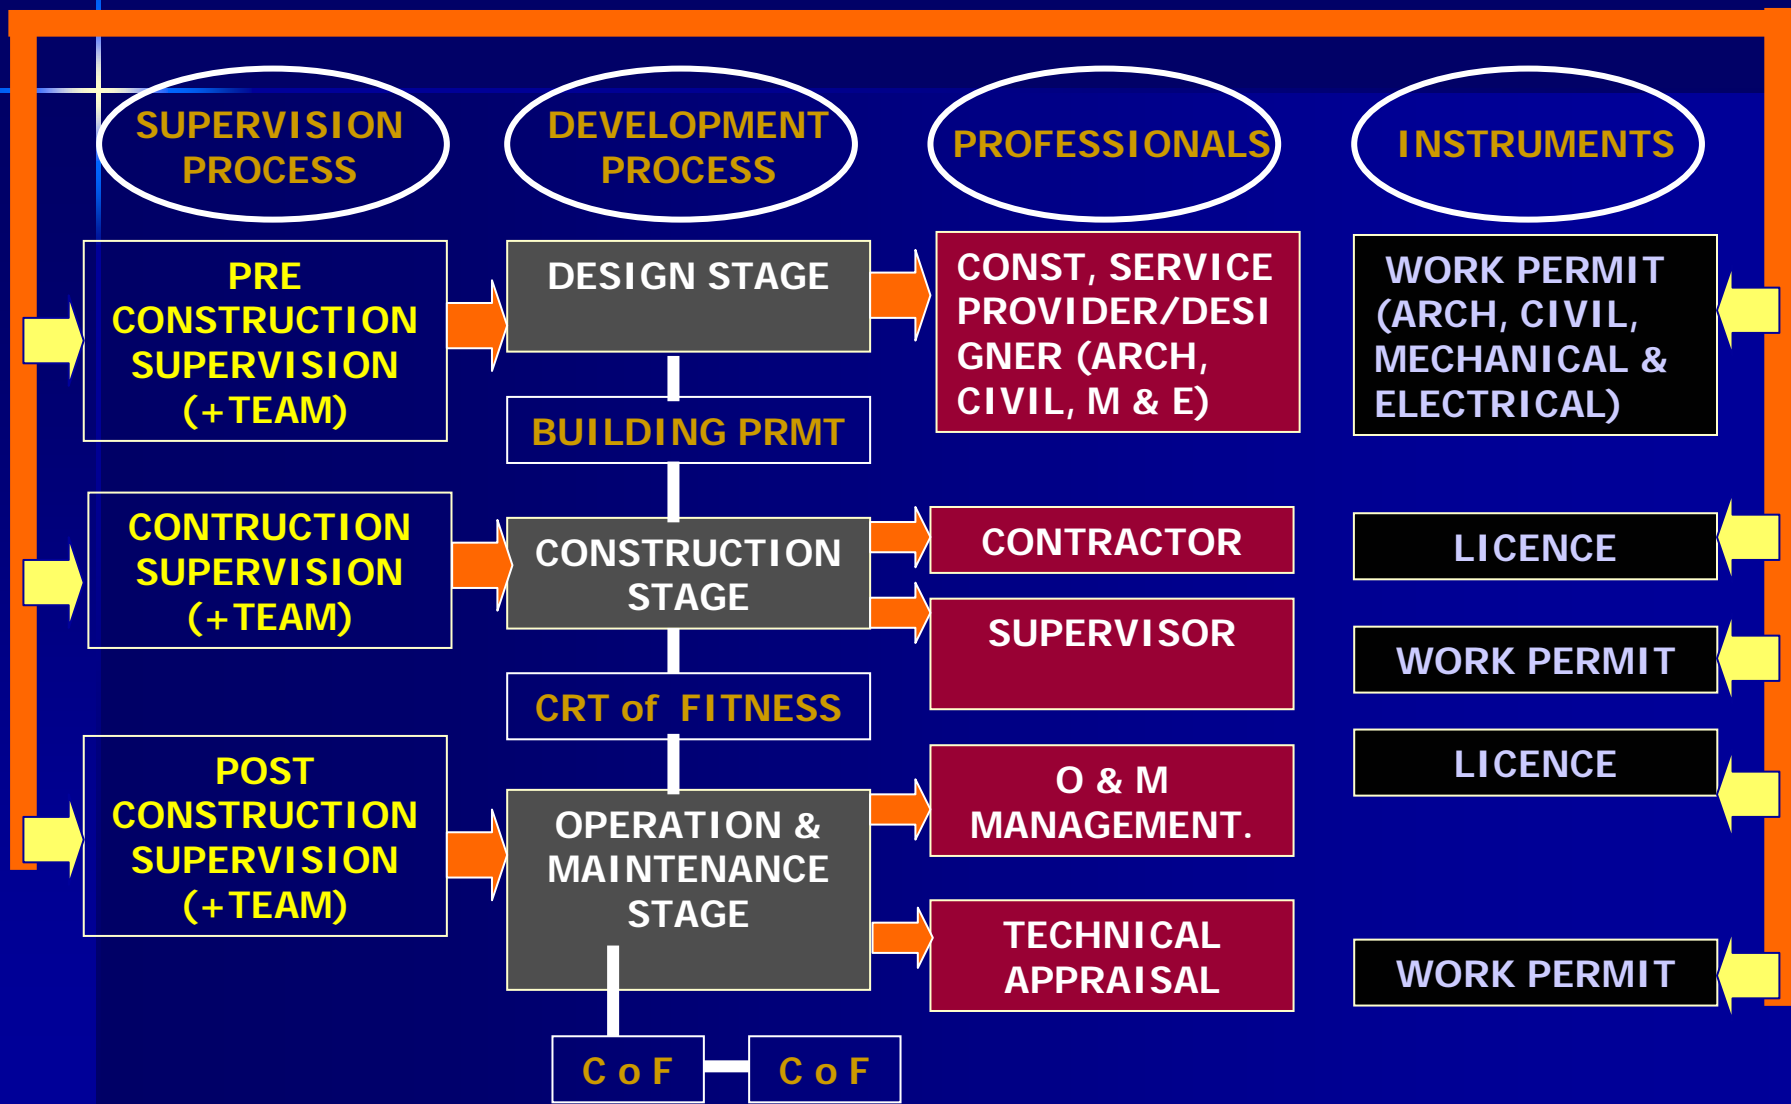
SUPERVISION PROCESS

DEVELOPMENT PROCESS

PROFESSIONALS

INSTRUMENTS

PRE CONSTRUCTION SUPERVISION (+TEAM)

DESIGN STAGE

CONST, SERVICE PROVIDER/DESIGNER (ARCH, CIVIL, M & E)

WORK PERMIT (ARCH, CIVIL, MECHANICAL & ELECTRICAL)

BUILDING PRMT

CONTRUCTION SUPERVISION (+TEAM)

CONSTRUCTION STAGE

CONTRACTOR

LICENCE

SUPERVISOR

WORK PERMIT

CRT of FITNESS

LICENCE

POST CONSTRUCTION SUPERVISION (+TEAM)

OPERATION & MAINTENANCE STAGE

O & M MANAGEMENT.

TECHNICAL APPRAISAL

WORK PERMIT

C o F

C o F